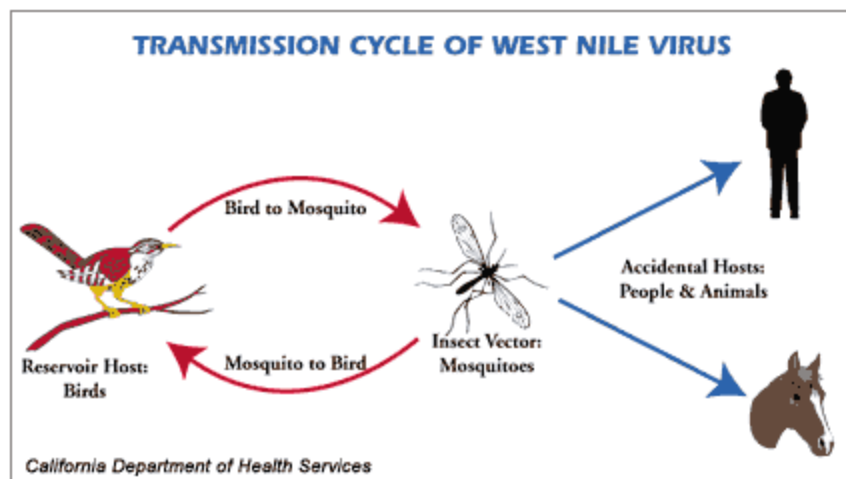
TRANSMISSION CYCLE OF WEST NILE VIRUS

Bird to Mosquito

Reservoir Host: Birds

Mosquito to Bird

Insect Vector: Mosquitoes

Accidental Hosts: People & Animals

California Department of Health Services